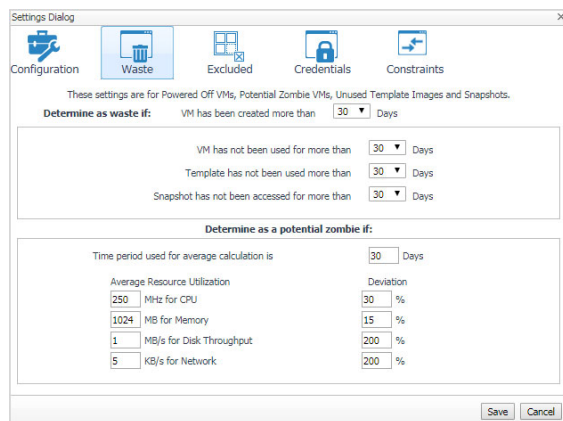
Settings Dialog
×

Configuration
Waste
Excluded
Credentials
Constraints

These settings are for Powered Off VMs, Potential Zombie VMs, Unused Template Images and Snapshots.

Determine as waste if: VM has been created more than 30 Days

VM has not been used for more than 30 Days
Template has not been used more than 30 Days
Snapshot has not been accessed for more than 30 Days

Determine as a potential zombie if:

Time period used for average calculation is 30 Days

| Average Resource Utilization | Deviation |
|---|---|
| 250 MHz for CPU | 30 % |
| 1024 MB for Memory | 15 % |
| 1 MB/s for Disk Throughput | 200 % |
| 5 KB/s for Network | 200 % |

Save
Cancel